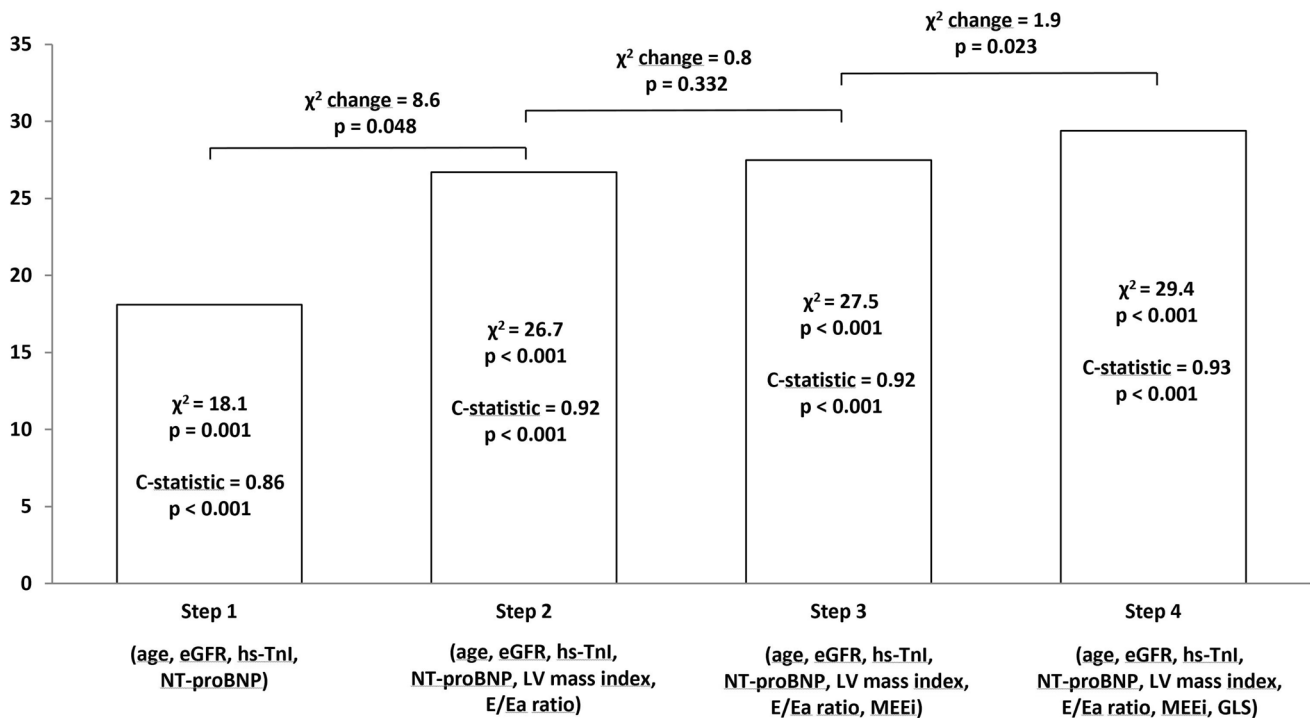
35
30
25
20
15
10
5
0

$\chi^2$ change = 8.6
p = 0.048

$\chi^2$ change = 0.8
p = 0.332

$\chi^2$ change = 1.9
p = 0.023

$\chi^2$ = 18.1
p = 0.001

C-statistic = 0.86
p < 0.001

$\chi^2$ = 26.7
p < 0.001

C-statistic = 0.92
p < 0.001

$\chi^2$ = 27.5
p < 0.001

C-statistic = 0.92
p < 0.001

$\chi^2$ = 29.4
p < 0.001

C-statistic = 0.93
p < 0.001

Step 1
(age, eGFR, hs-TnI, NT-proBNP)

Step 2
(age, eGFR, hs-TnI, NT-proBNP, LV mass index, E/Ea ratio)

Step 3
(age, eGFR, hs-TnI, NT-proBNP, LV mass index, E/Ea ratio, MEEi)

Step 4
(age, eGFR, hs-TnI, NT-proBNP, LV mass index, E/Ea ratio, MEEi, GLS)